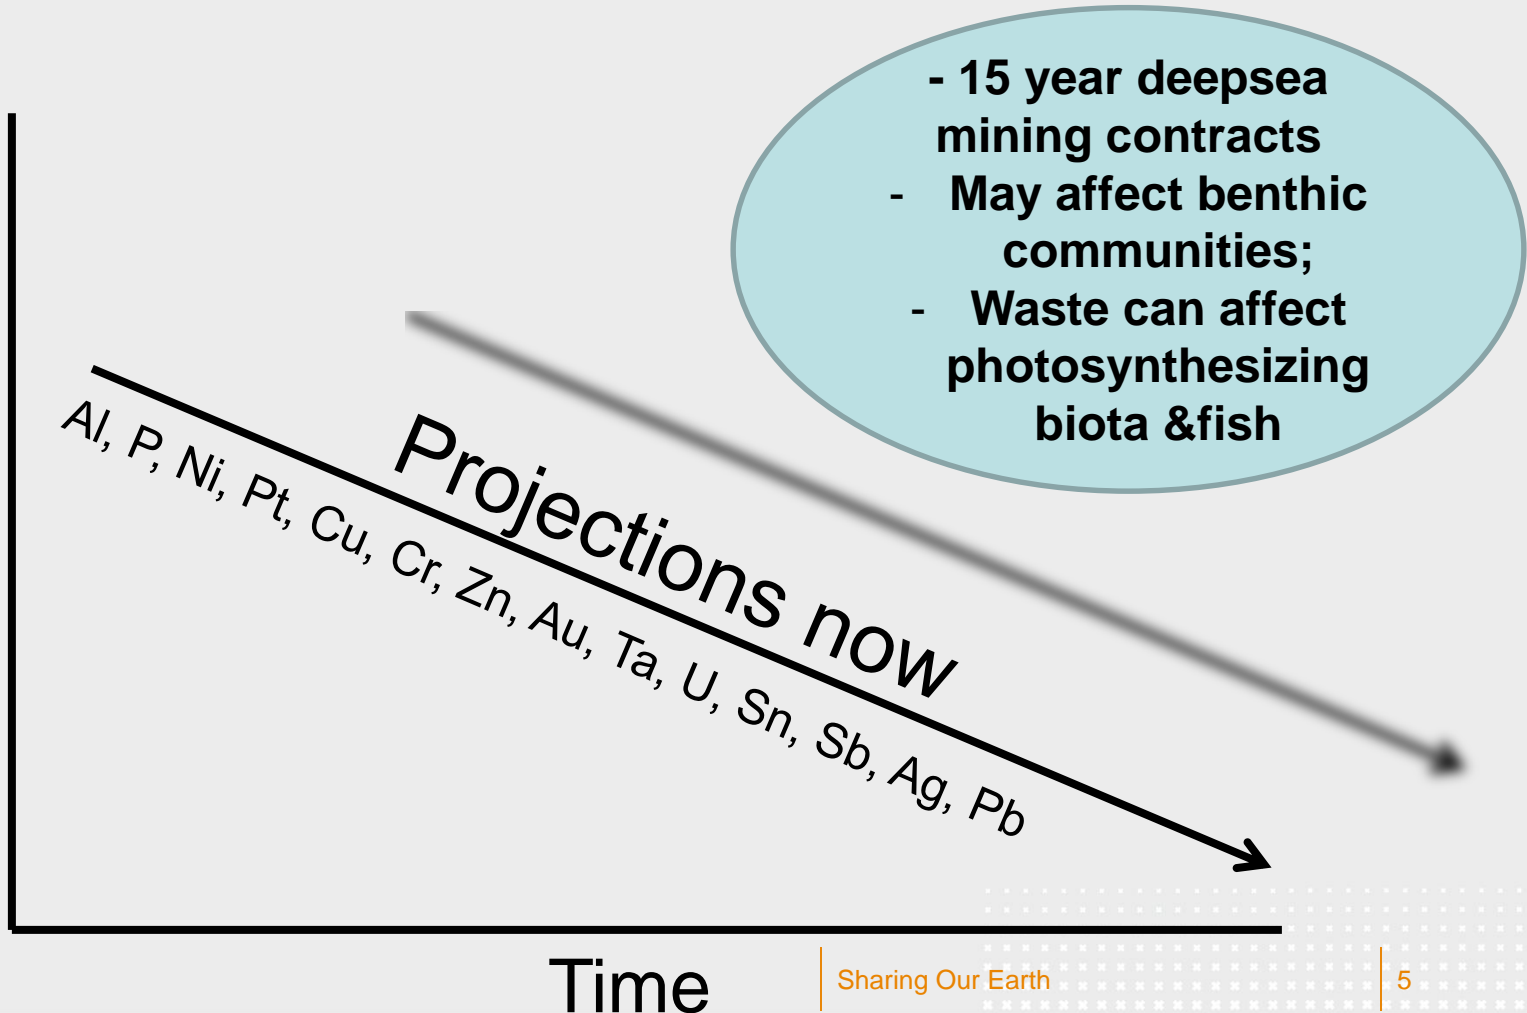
- 15 year deepsea mining contracts
- May affect benthic communities;
- Waste can affect photosynthesizing biota &fish

Projections now

Al, P, Ni, Pt, Cu, Cr, Zn, Au, Ta, U, Sn, Sb, Ag, Pb

Time

Sharing Our Earth

5